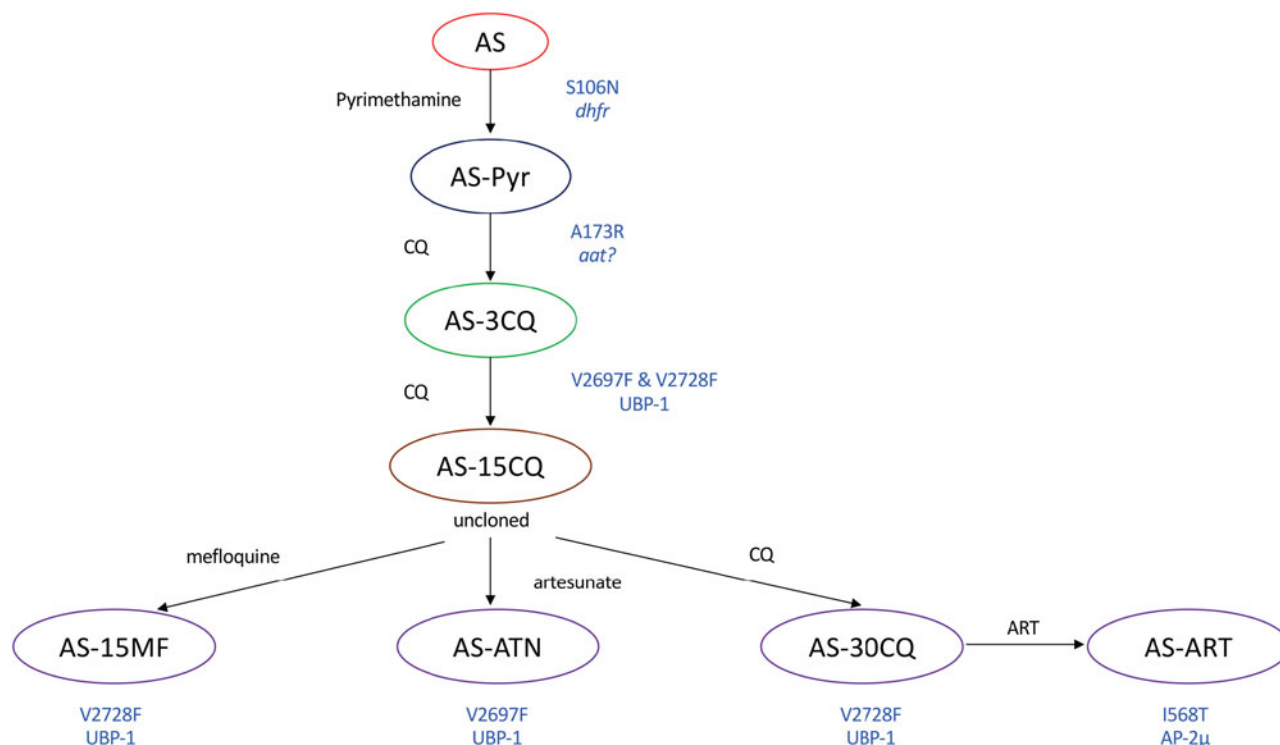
AS

Pyrimethamine

S106N
dhfr

AS-Pyr

CQ

A173R
aat?

AS-3CQ

CQ

V2697F & V2728F
UBP-1

AS-15CQ

uncloned

mefloquine

artesunate

CQ

AS-15MF

AS-ATN

AS-30CQ

ART

AS-ART

V2728F
UBP-1

V2697F
UBP-1

V2728F
UBP-1

I568T
AP-2u